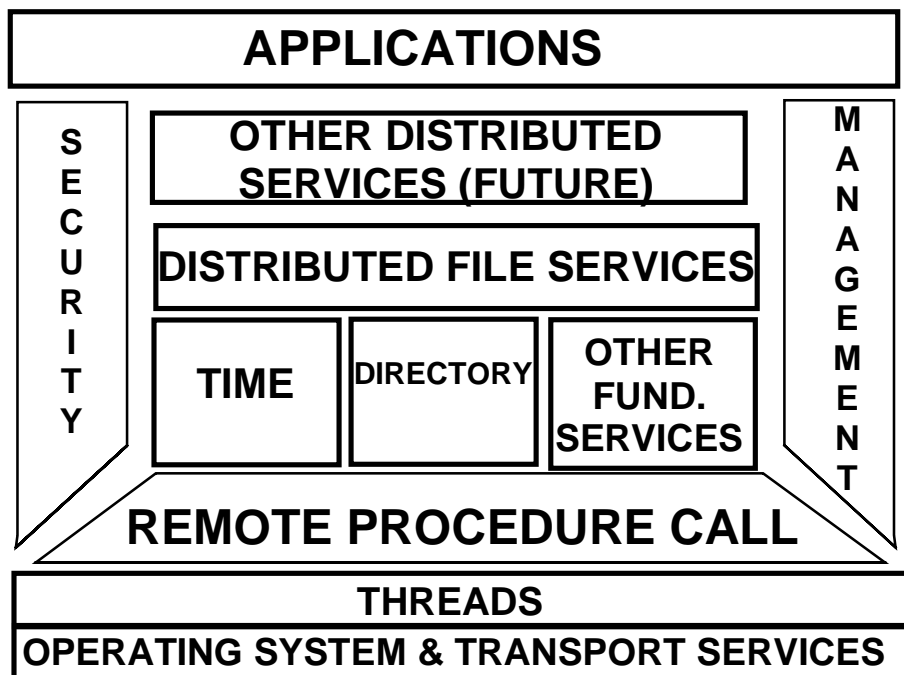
APPLICATIONS

SECURITY

OTHER DISTRIBUTED SERVICES (FUTURE)

DISTRIBUTED FILE SERVICES

TIME

DIRECTORY

OTHER FUND. SERVICES

MANAGEMENT

REMOTE PROCEDURE CALL

THREADS

OPERATING SYSTEM & TRANSPORT SERVICES